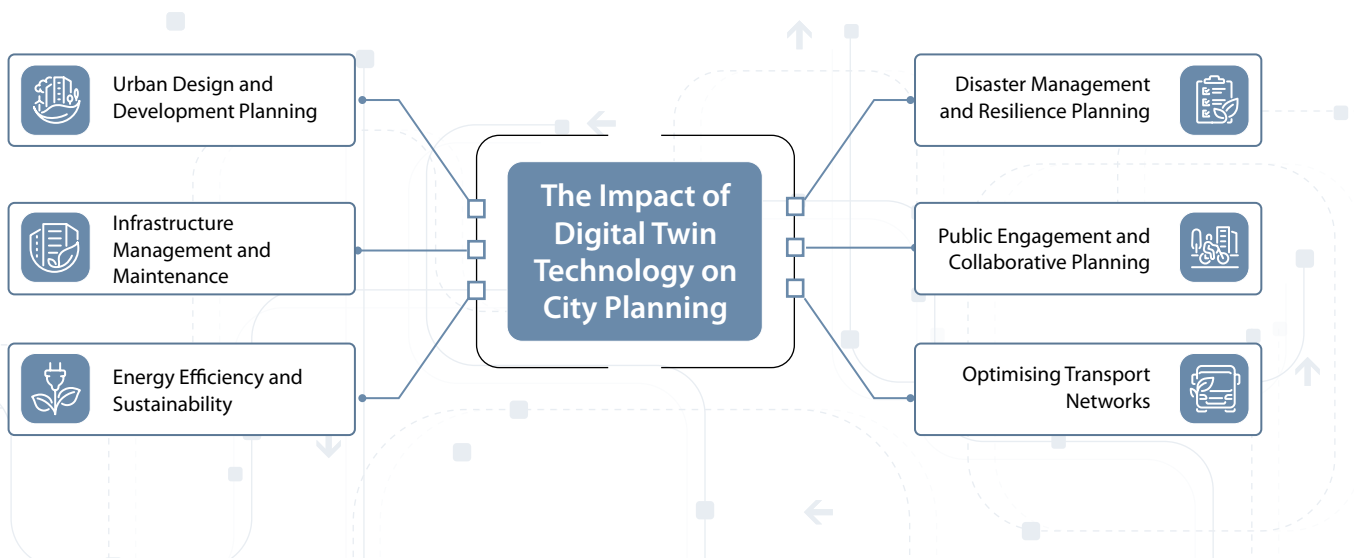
The Impact of Digital Twin Technology on City Planning

Urban Design and Development Planning

Infrastructure Management and Maintenance

Energy Efficiency and Sustainability

Disaster Management and Resilience Planning

Public Engagement and Collaborative Planning

Optimising Transport Networks